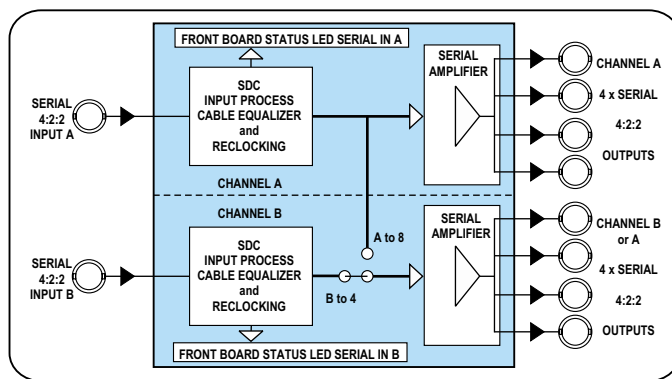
FRONT BOARD STATUS LED SERIAL IN A

SERIAL 4:2:2 INPUT A

SDC INPUT PROCESS CABLE EQUALIZER and RECLOCKING

SERIAL AMPLIFIER

CHANNEL A 4 x SERIAL 4:2:2 OUTPUTS

CHANNEL A

CHANNEL B

A to 8

SERIAL 4:2:2 INPUT B

SDC INPUT PROCESS CABLE EQUALIZER and RECLOCKING

B to 4

SERIAL AMPLIFIER

CHANNEL B or A 4 x SERIAL 4:2:2 OUTPUTS

FRONT BOARD STATUS LED SERIAL IN B